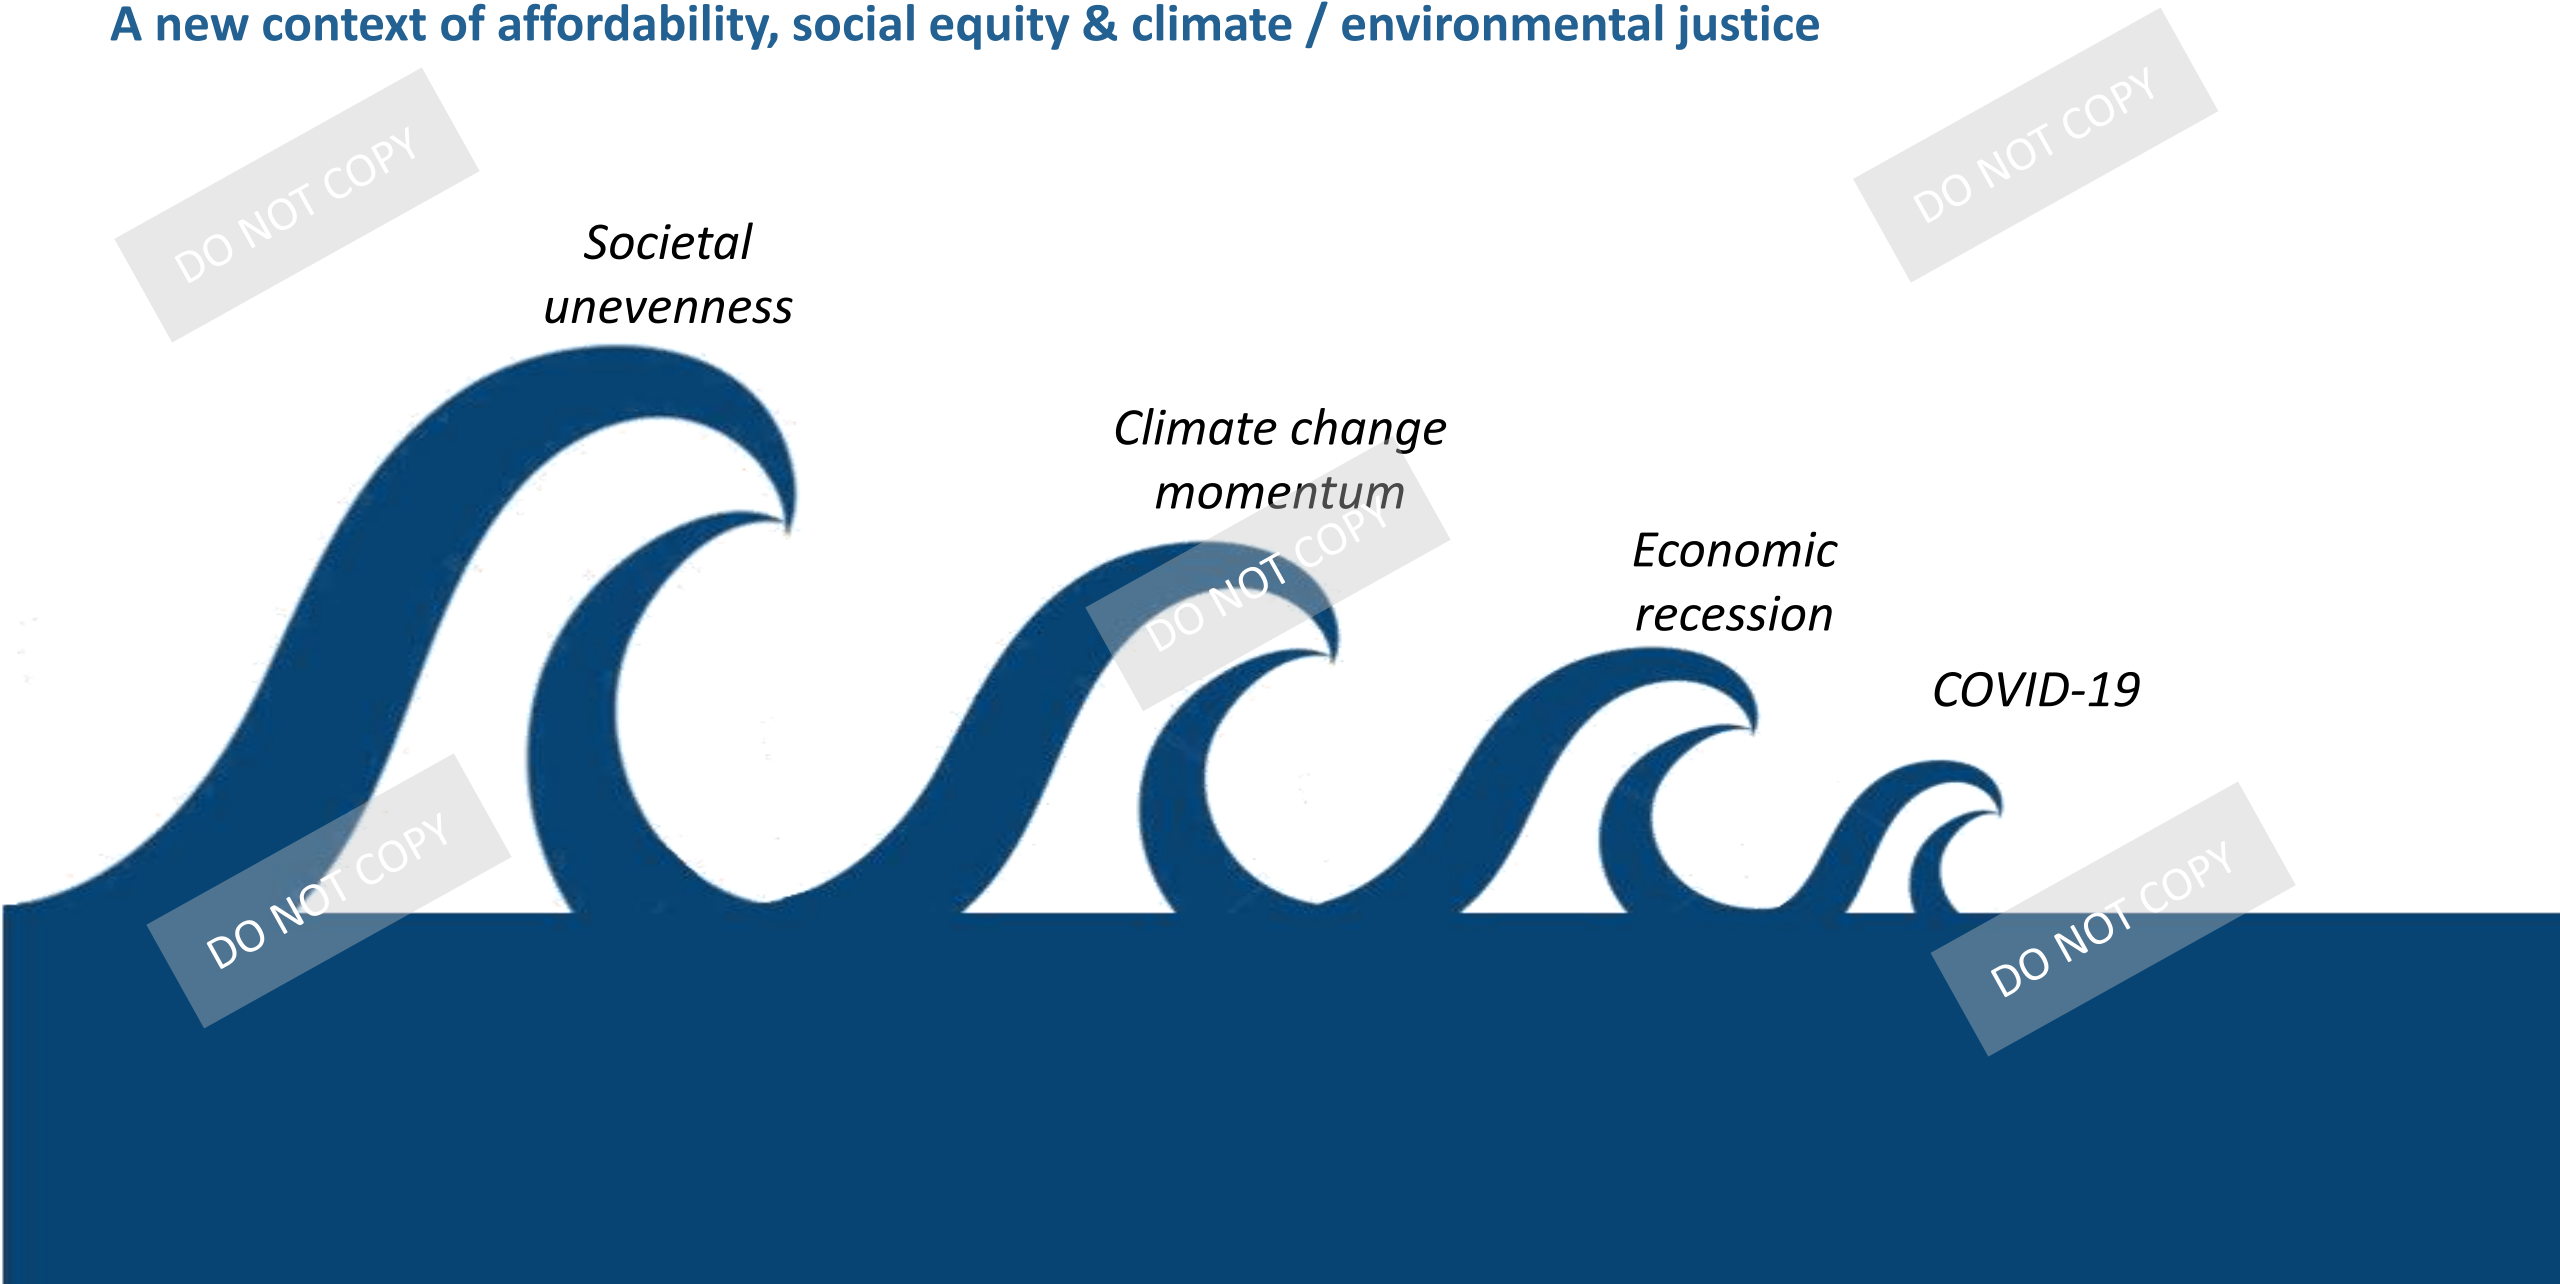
A new context of affordability, social equity & climate / environmental justice

DO NOT COPY

DO NOT COPY

Societal unevenness

Climate change momentum

DO NOT COPY

Economic recession

COVID-19

DO NOT COPY

DO NOT COPY